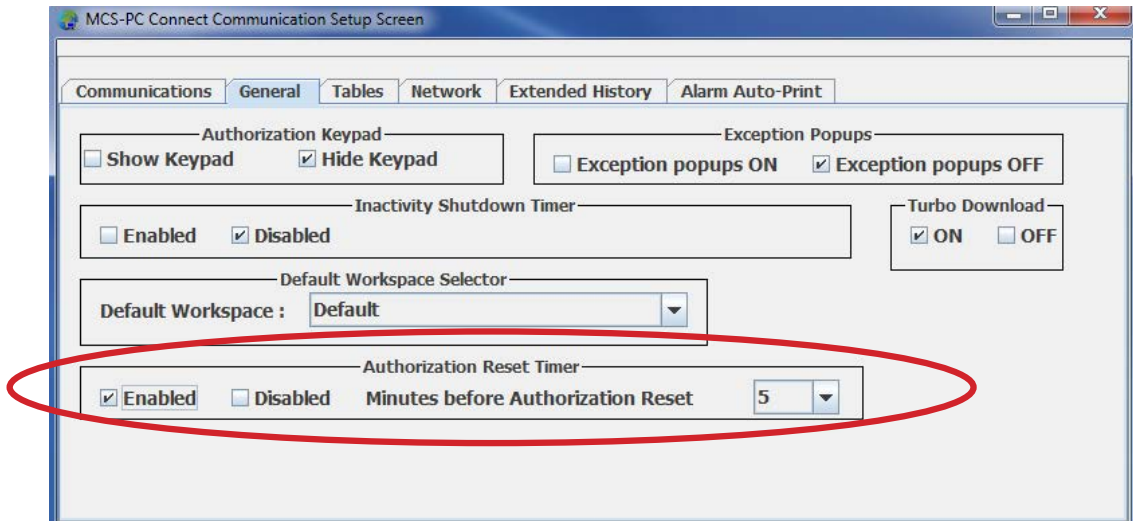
MCS-PC Connect Communication Setup Screen

Communications | General | Tables | Network | Extended History | Alarm Auto-Print

Authorization Keypad
Show Keypad
Hide Keypad

Exception Popups
Exception popups ON
Exception popups OFF

Inactivity Shutdown Timer
Enabled
Disabled

Turbo Download
ON
OFF

Default Workspace Selector
Default Workspace : Default

Authorization Reset Timer
Enabled
Disabled
Minutes before Authorization Reset
5